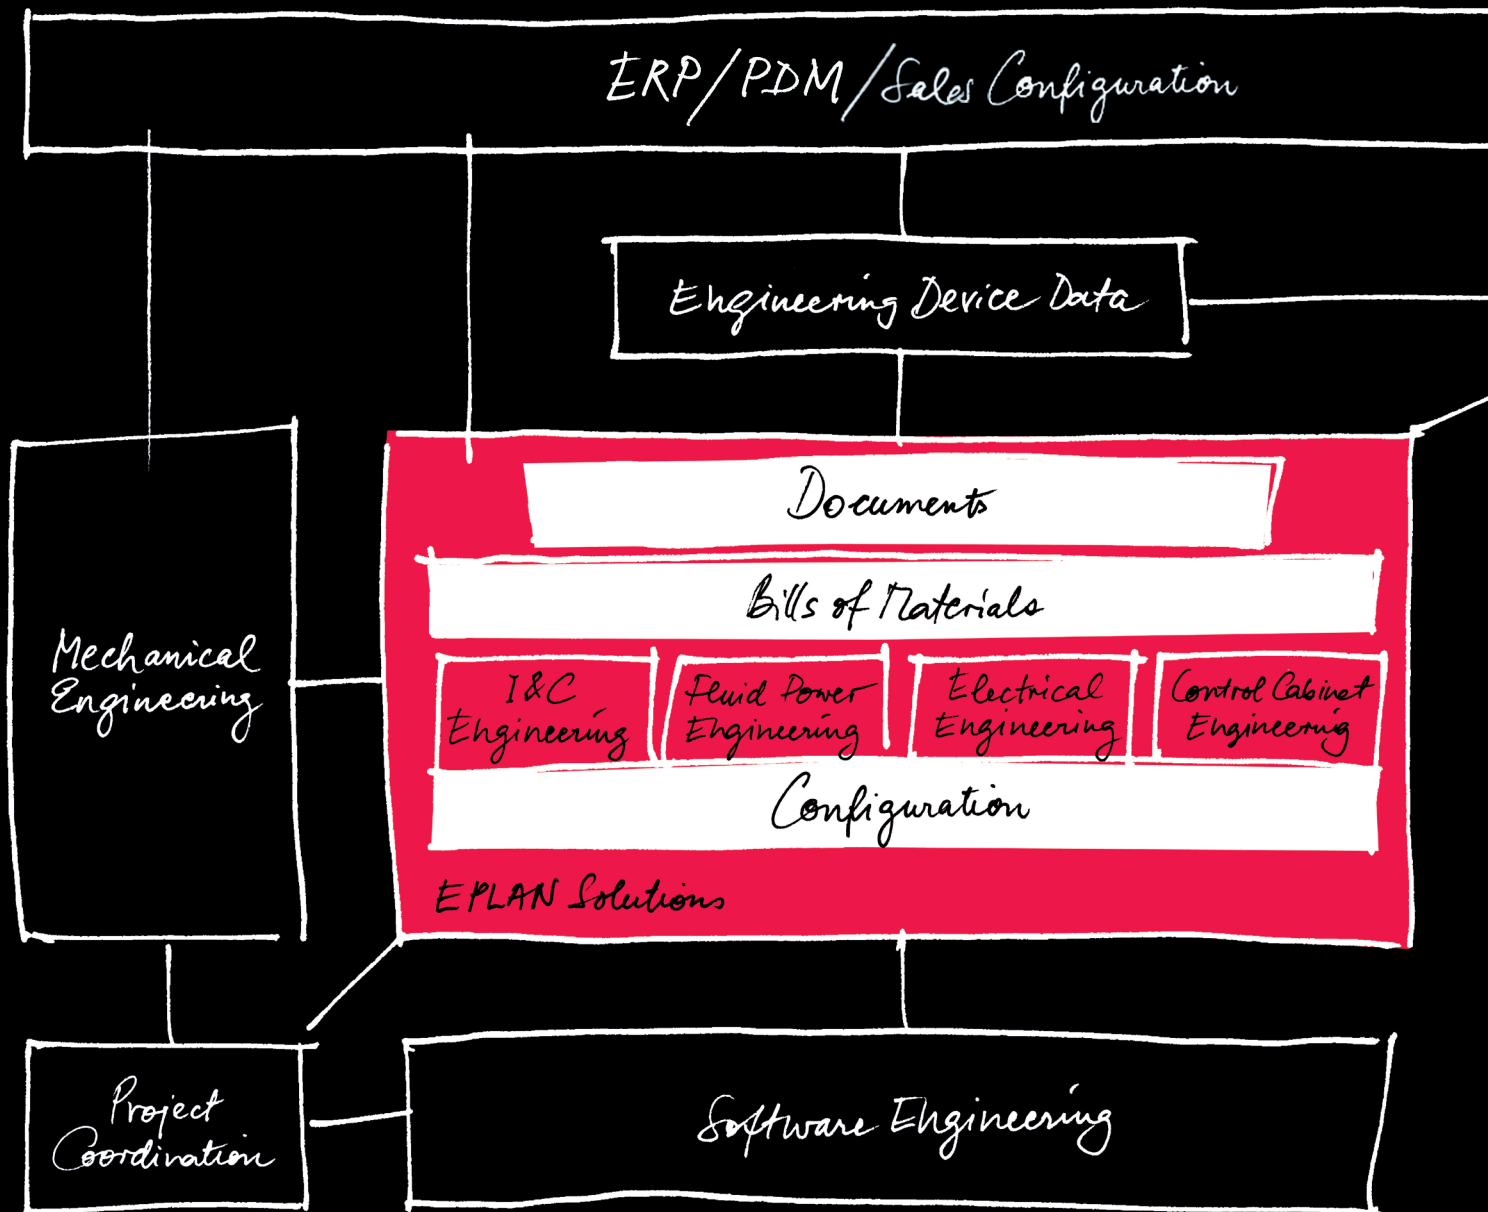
ERP/PDM/Sales Configuration

Engineering Device Data

Mechanical Engineering

Documents

Bills of Materials

I&C Engineering

Fluid Power Engineering

Electrical Engineering

Control Cabinet Engineering

Configuration

EPLAN Solutions

Project Coordination

Software Engineering